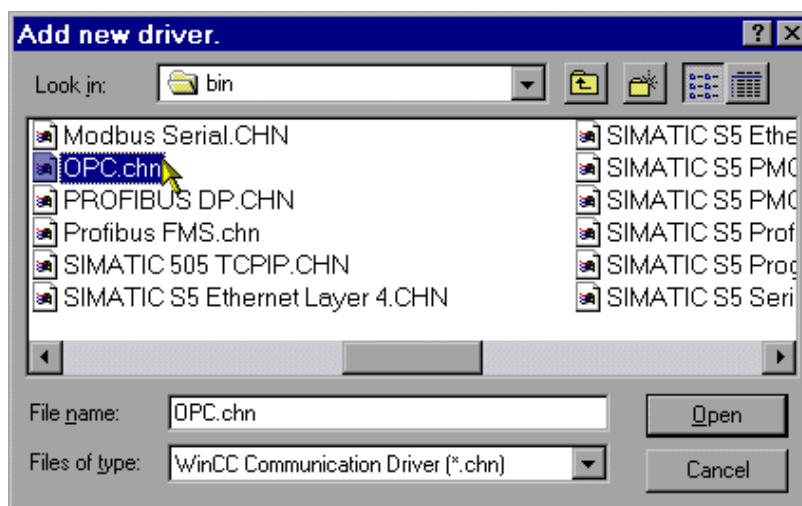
Add new driver.

?

Look in: bin

Modbus Serial.CHN
OPC.chn
PROFIBUS DP.CHN
Profibus FMS.chn
SIMATIC 505 TCPIP.CHN
SIMATIC S5 Ethernet Layer 4.CHN

SIMATIC S5 Ethe
SIMATIC S5 PMC
SIMATIC S5 PMC
SIMATIC S5 Prof
SIMATIC S5 Prog
SIMATIC S5 Seri

File name: OPC.chn

Open

Files of type: WinCC Communication Driver (*.chn)

Cancel